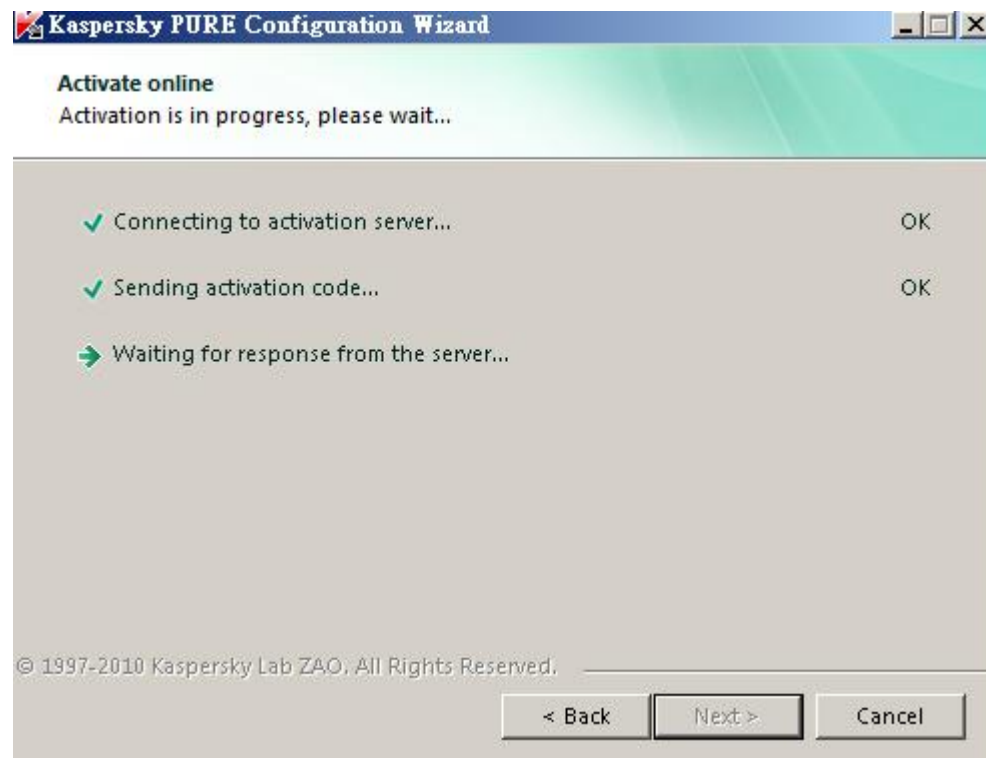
Kaspersky PURE Configuration Wizard

Activate online
Activation is in progress, please wait...

Connecting to activation server... OK

Sending activation code... OK

Waiting for response from the server...

© 1997-2010 Kaspersky Lab ZAO. All Rights Reserved.

< Back
Next >
Cancel